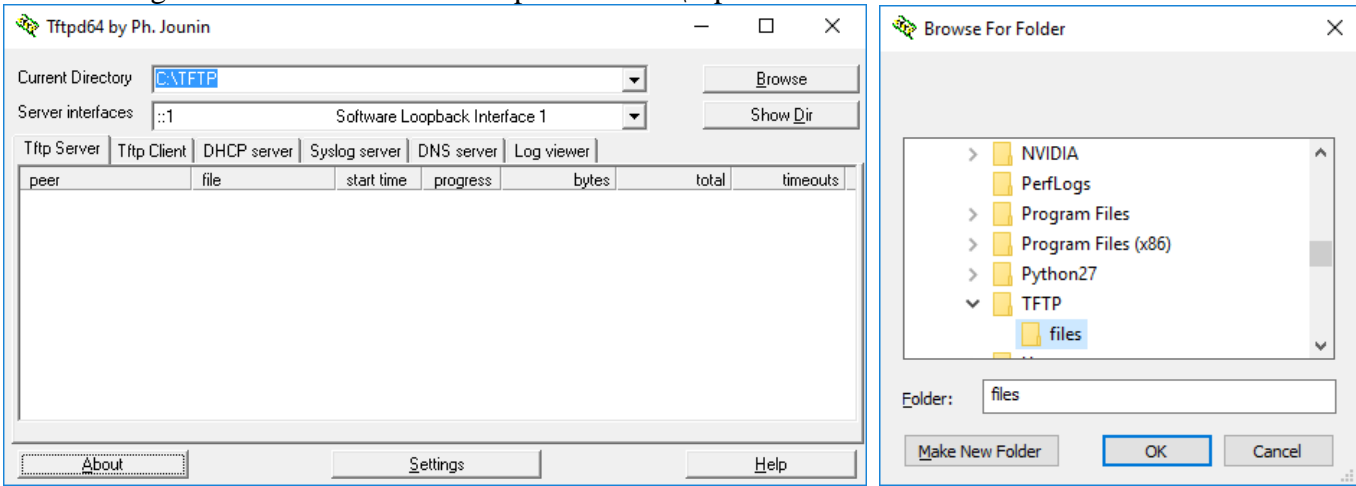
Tftpd64 by Ph. Jounin

Current Directory C:\TFTP
Server interfaces ::1 Software Loopback Interface 1

Browse
Show Dir

Tftp Server | Tftp Client | DHCP server | Syslog server | DNS server | Log viewer

| peer | file | start time | progress | bytes | total | timeouts |
|---|---|---|---|---|---|---|

About
Settings
Help

Browse For Folder

NVIDIA
PerfLogs
Program Files
Program Files (x86)
Python27
TFTP
files

Folder: files

Make New Folder
OK
Cancel